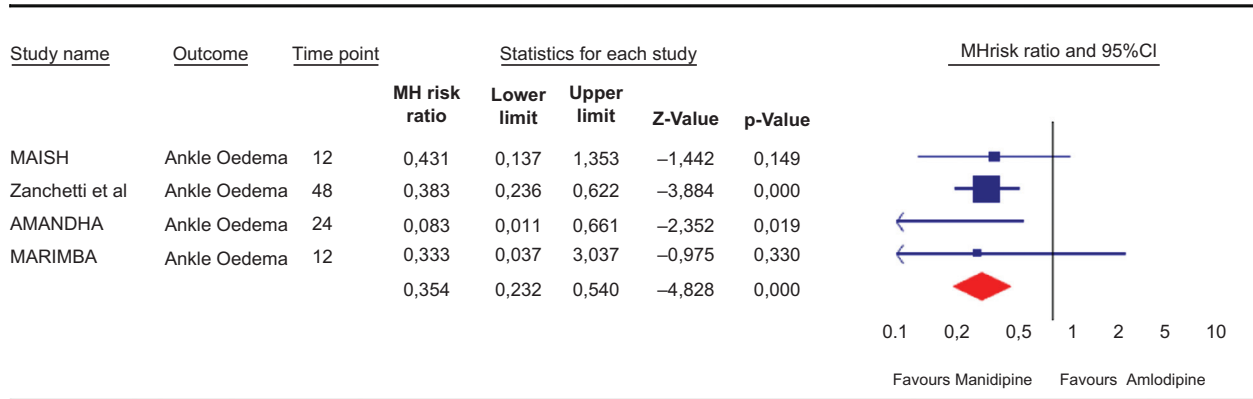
| Study name | Outcome | Time point | MH risk ratio | Lower limit | Upper limit | Z-Value | p-Value |
|---|---|---|---|---|---|---|---|
| MAISH | Ankle Oedema | 12 | 0,431 | 0,137 | 1,353 | –1,442 | 0,149 |
| Zanchetti et al | Ankle Oedema | 48 | 0,383 | 0,236 | 0,622 | –3,884 | 0,000 |
| AMANDHA | Ankle Oedema | 24 | 0,083 | 0,011 | 0,661 | –2,352 | 0,019 |
| MARIMBA | Ankle Oedema | 12 | 0,333 | 0,037 | 3,037 | –0,975 | 0,330 |
| | | | 0,354 | 0,232 | 0,540 | –4,828 | 0,000 |

Statistics for each study

MHrisk ratio and 95%CI

0.1 0,2 0,5 1 2 5 10

Favours Manidipine Favours Amlodipine